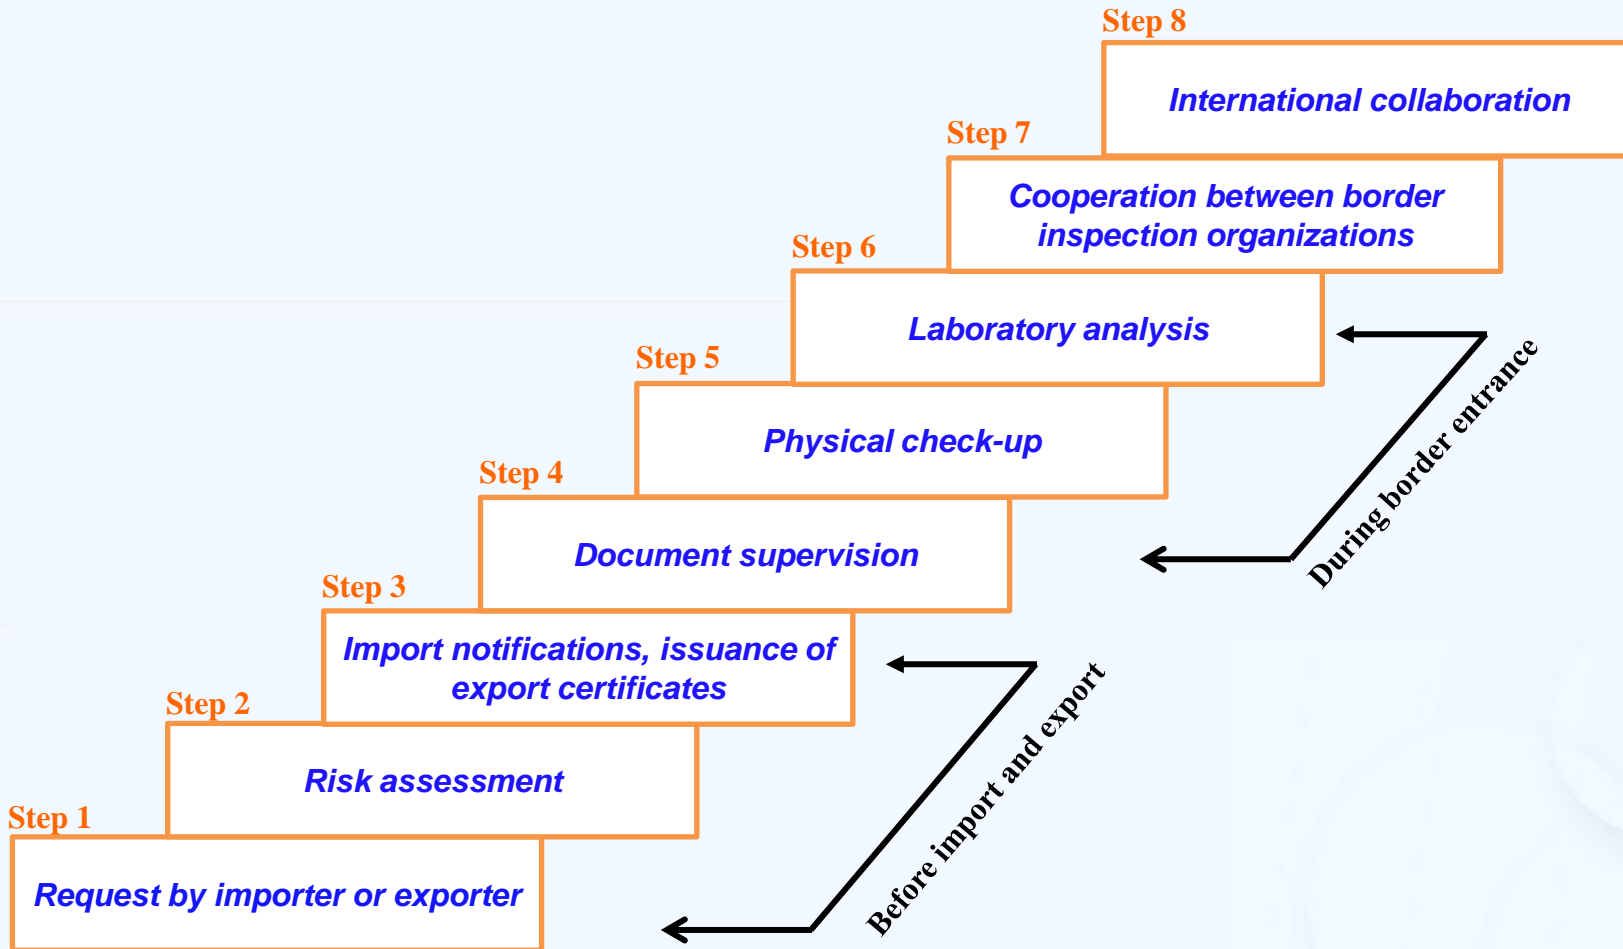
Step 8
International collaboration

Step 7
Cooperation between border inspection organizations

Step 6
Laboratory analysis

Step 5
Physical check-up

Step 4
Document supervision

Step 3
Import notifications, issuance of export certificates

Step 2
Risk assessment

Step 1
Request by importer or exporter

During border entrance

Before import and export